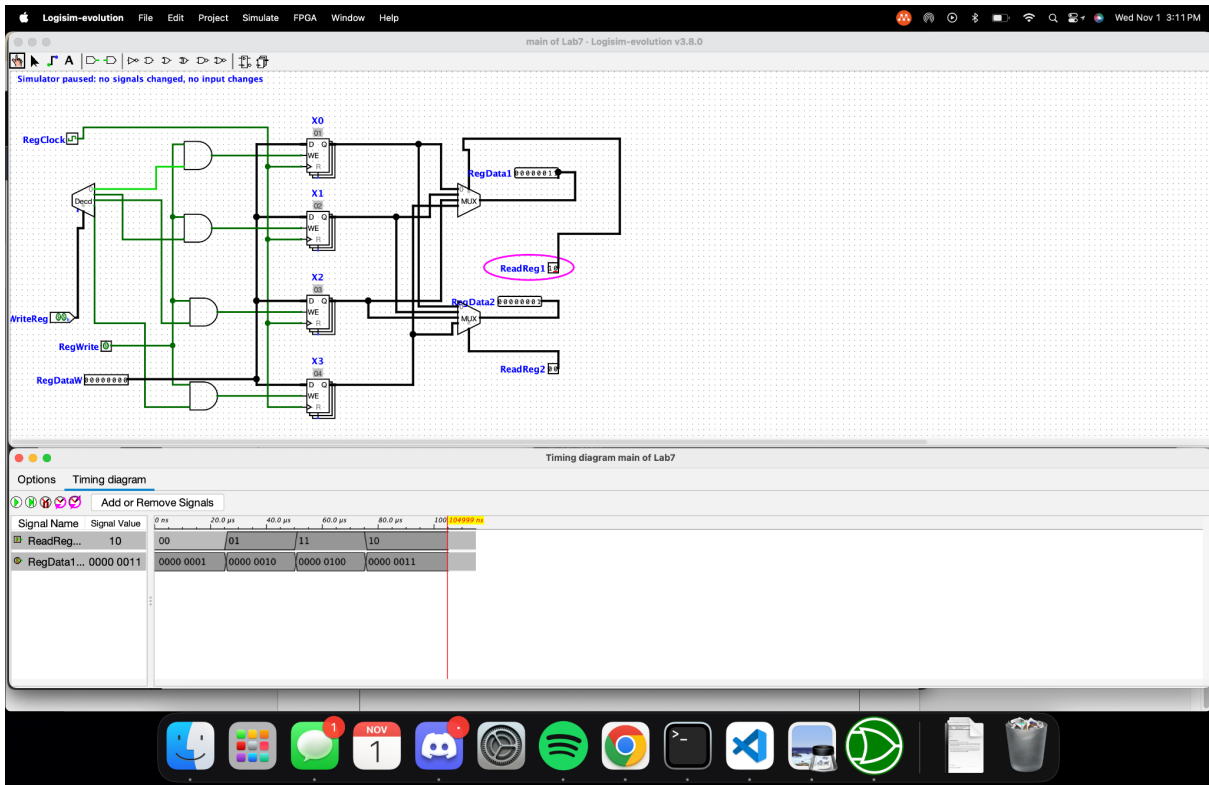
Logisim-evolution File Edit Project Simulate FPGA Window Help

Wed Nov 1 3:11 PM

main of Lab7 - Logisim-evolution v3.8.0

Simulator paused: no signals changed, no input changes

RegClock

X0
01
D Q
WE
R

X1
02
D Q
WE
R

X2
03
D Q
WE
R

X3
04
D Q
WE
R

Decd

WriteReg 00

RegWrite 0

RegDataW 00000000

RegData1 00000011

MUX

ReadReg1 10

RegData2 00000003

MUX

ReadReg2 00

Timing diagram main of Lab7

Options Timing diagram

Add or Remove Signals

| Signal Name | Signal Value |
|---|---|
| ReadReg... | 10 |
| RegData1... | 0000 0011 |

0 ns 20.0 µs 40.0 µs 60.0 µs 80.0 µs 100 104999 ns

00 01 11 10

0000 0001 0000 0010 0000 0100 0000 0011

1

NOV
1